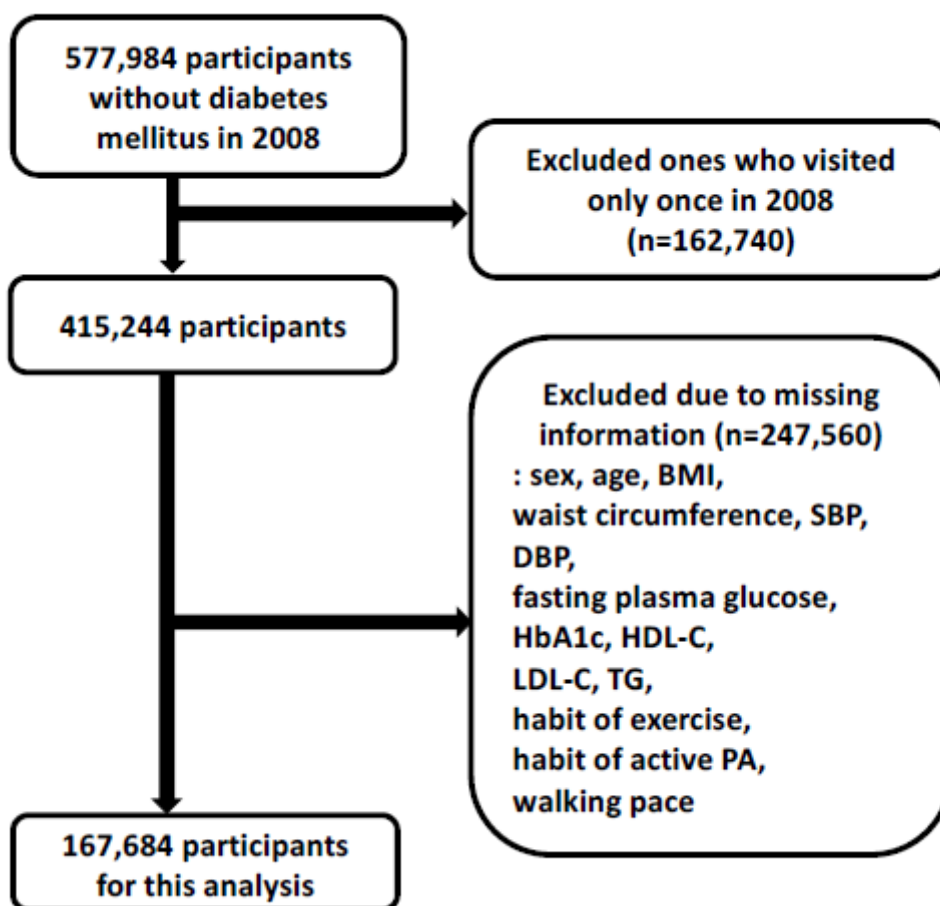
577,984 participants without diabetes mellitus in 2008

Excluded ones who visited only once in 2008 (n=162,740)

415,244 participants

Excluded due to missing information (n=247,560)
: sex, age, BMI,
waist circumference, SBP,
DBP,
fasting plasma glucose,
HbA1c, HDL-C,
LDL-C, TG,
habit of exercise,
habit of active PA,
walking pace

167,684 participants for this analysis